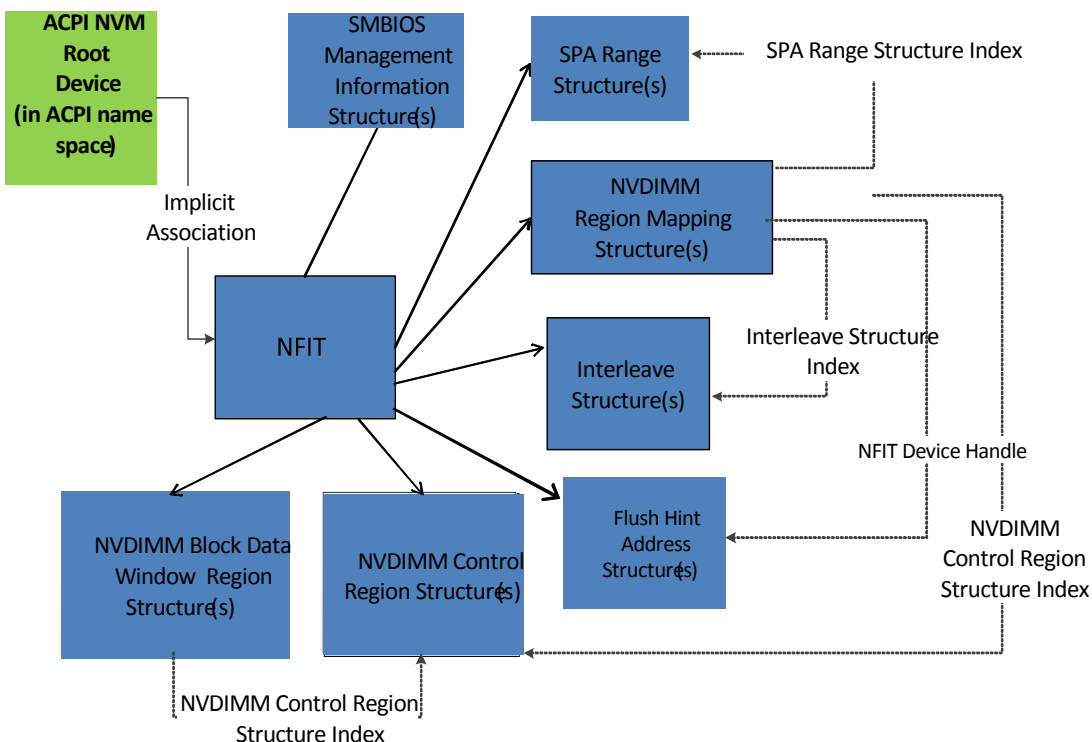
ACPI NVM Root Device (in ACPI name space)

SMBIOS Management Information Structure(s)

SPA Range Structure(s)

SPA Range Structure Index

Implicit Association

NVDIMM Region Mapping Structure(s)

NFIT

Interleave Structure Index

Interleave Structure(s)

NFIT Device Handle

NVDIMM Block Data Window Region Structure(s)

NVDIMM Control Region Structure(s)

Flush Hint Address Structure(s)

NVDIMM Control Region Structure Index

NVDIMM Control Region Structure Index